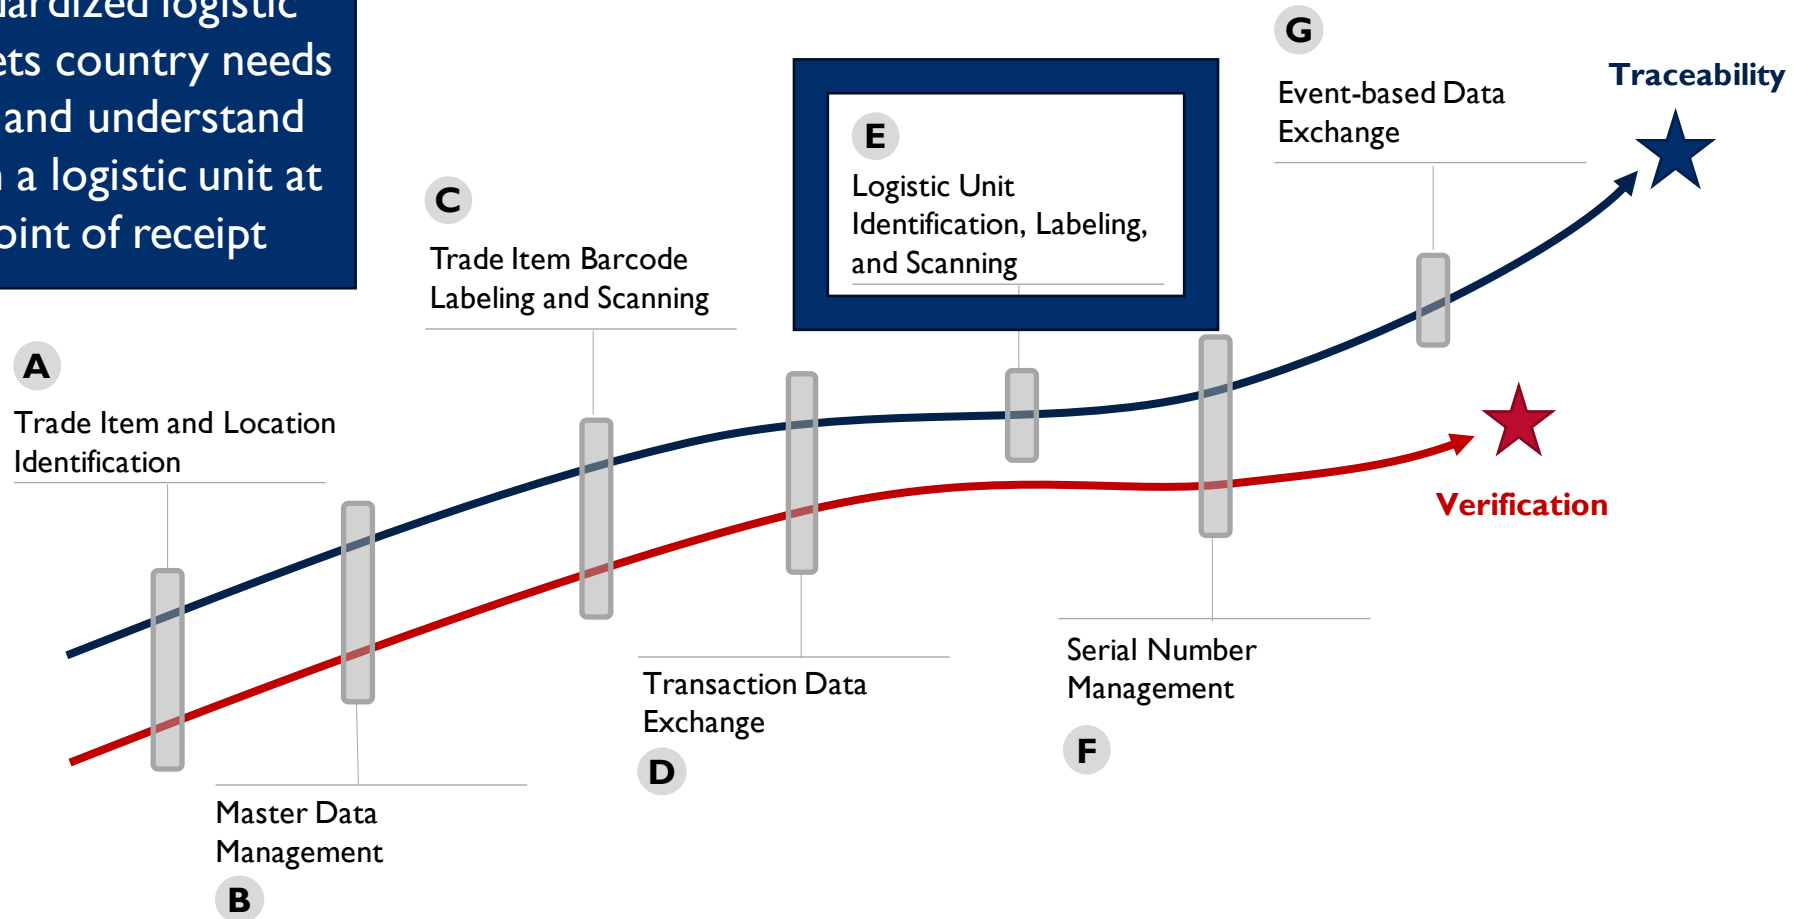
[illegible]ardized logistic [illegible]ets country needs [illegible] and understand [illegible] a logistic unit at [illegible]oint of receipt

G

Event-based Data Exchange

Traceability

E

Logistic Unit Identification, Labeling, and Scanning

C

Trade Item Barcode Labeling and Scanning

A

Trade Item and Location Identification

Verification

Transaction Data Exchange

D

Serial Number Management

F

Master Data Management

B